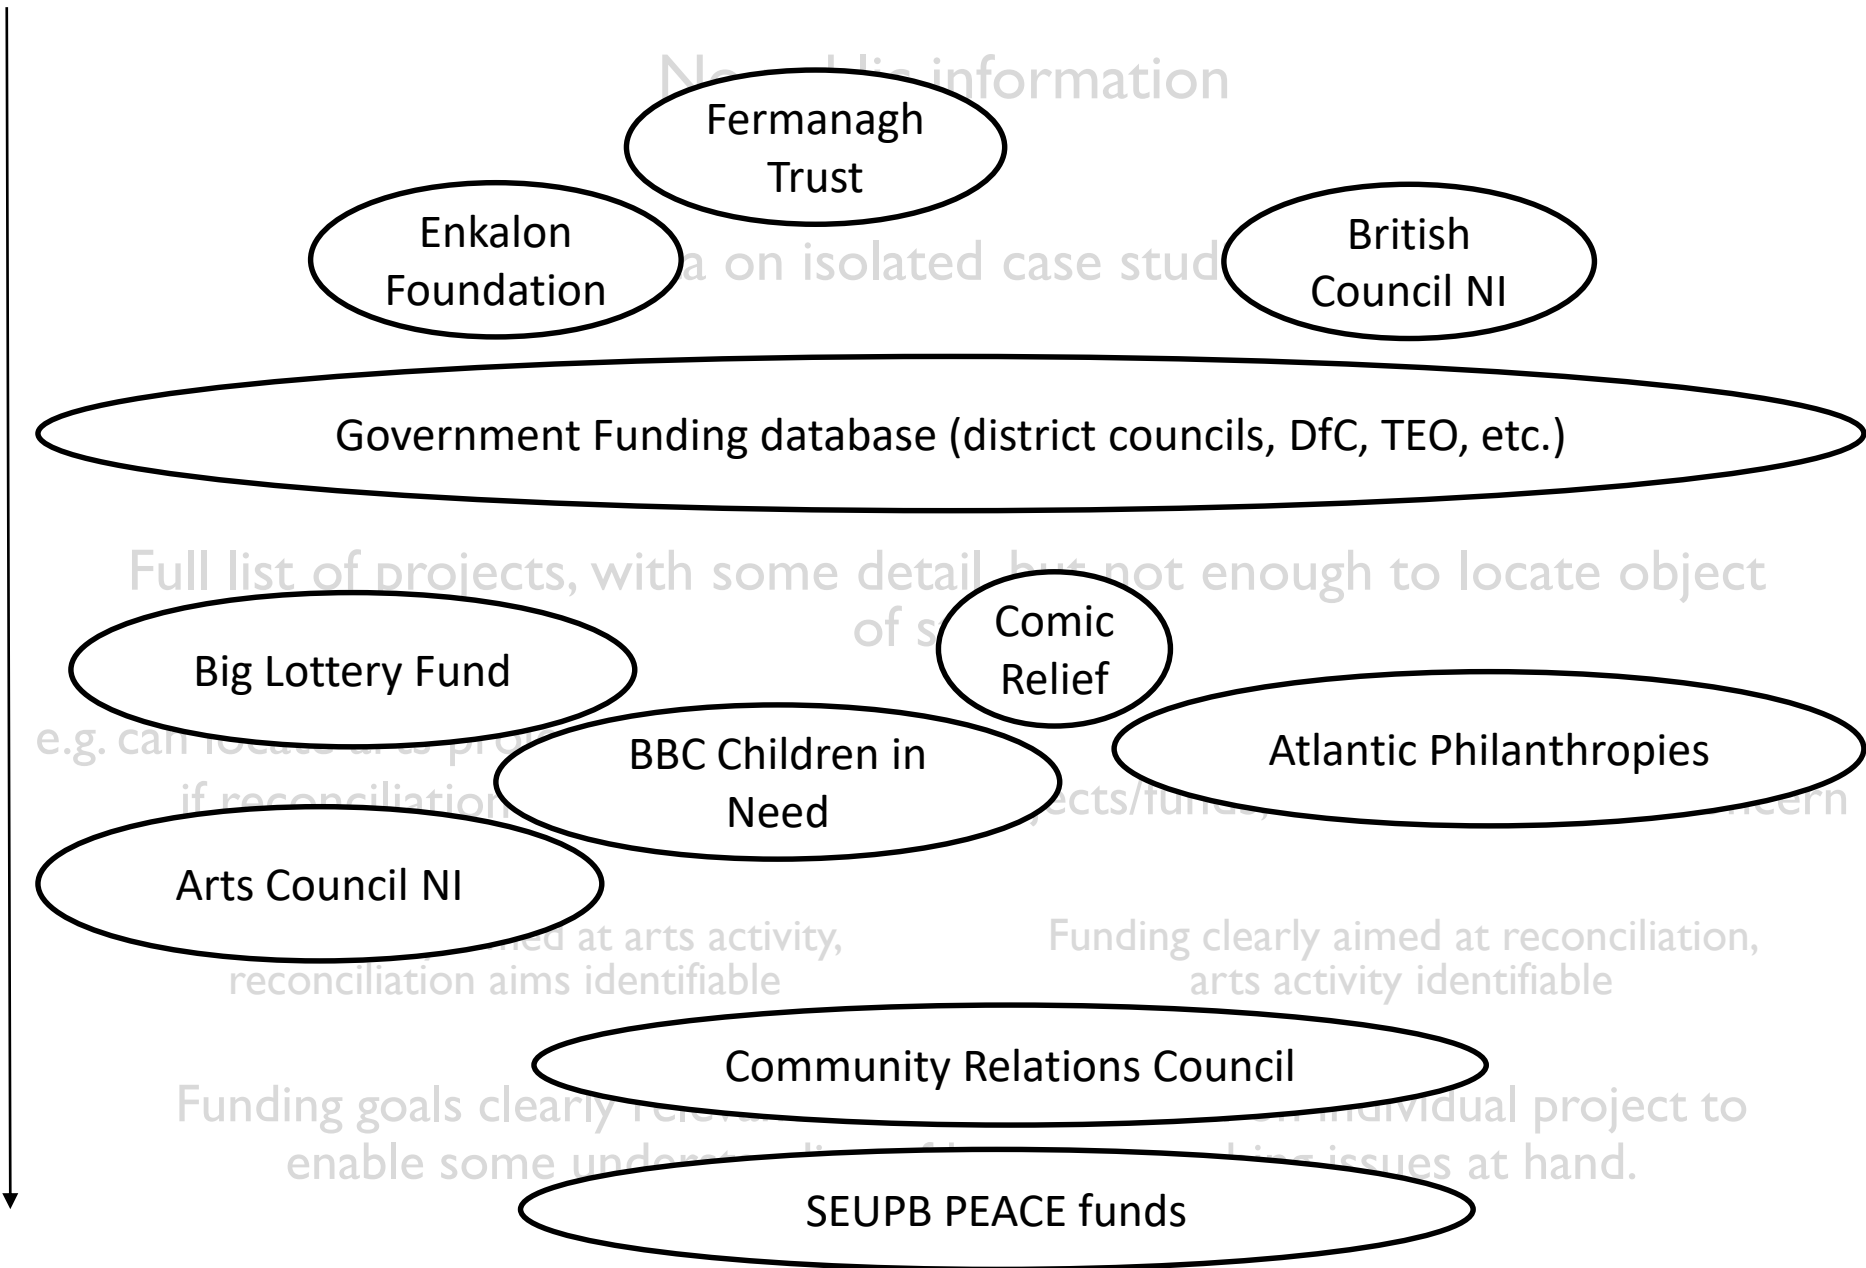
No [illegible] information

Fermanagh Trust

Enkalon Foundation

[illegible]a on isolated case stud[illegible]

British Council NI

Government Funding database (district councils, DfC, TEO, etc.)

Full list of projects, with some detail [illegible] not enough to locate object of s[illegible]

Comic Relief

Big Lottery Fund

e.g. ca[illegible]

BBC Children in Need

Atlantic Philanthropies

if reconciliation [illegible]ects/fun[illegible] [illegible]cern

Arts Council NI

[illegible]ed at arts activity, reconciliation aims identifiable

Funding clearly aimed at reconciliation, arts activity identifiable

Community Relations Council

Funding goals clearly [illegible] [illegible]ividual project to enable some und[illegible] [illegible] issues at hand.

SEUPB PEACE funds